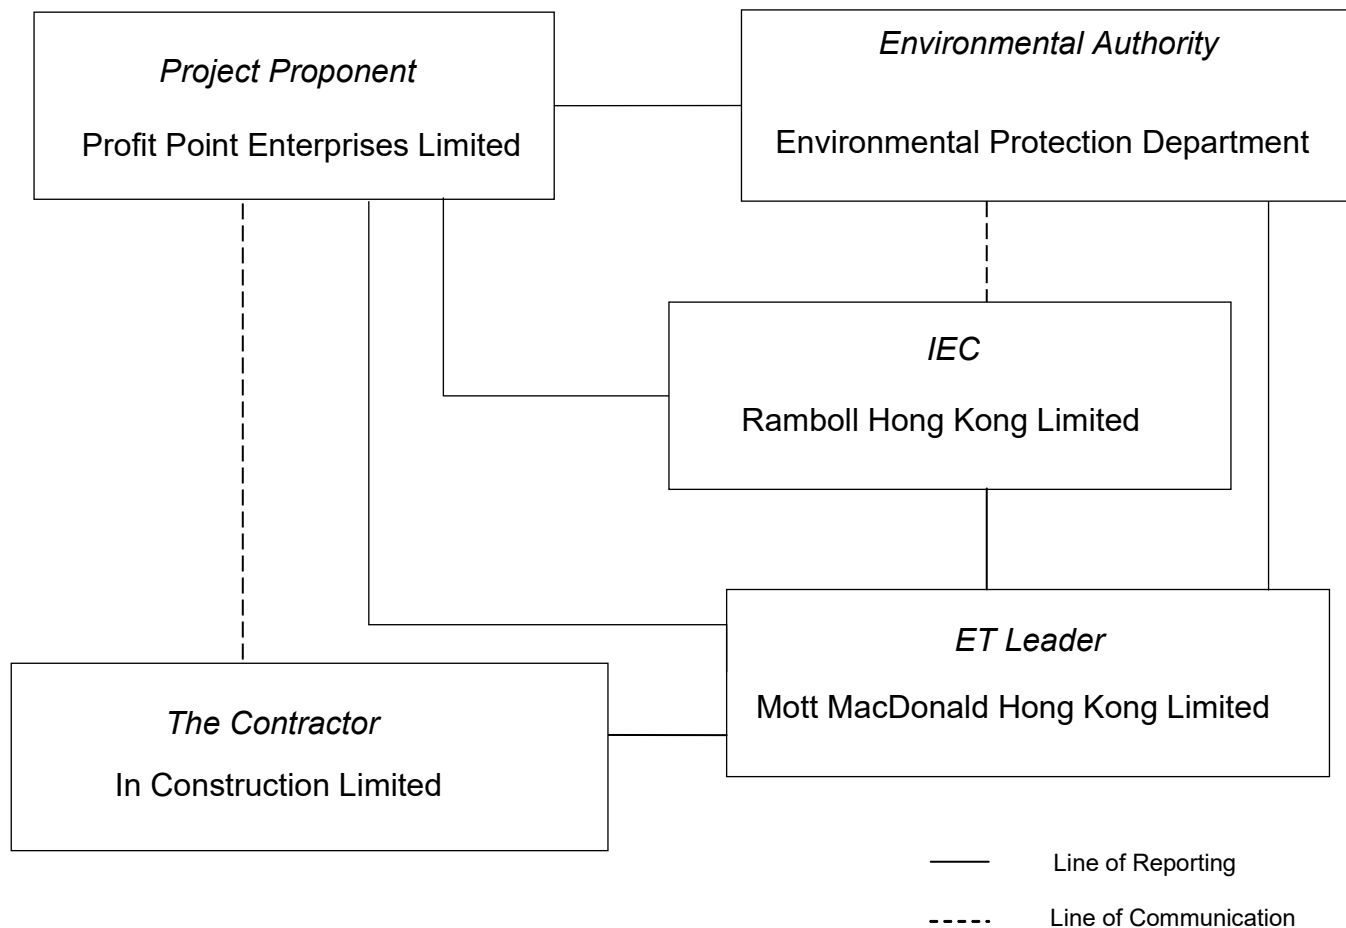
Project Proponent

Profit Point Enterprises Limited

Environmental Authority

Environmental Protection Department

IEC

Ramboll Hong Kong Limited

ET Leader

Mott MacDonald Hong Kong Limited

The Contractor

In Construction Limited

Line of Reporting

Line of Communication